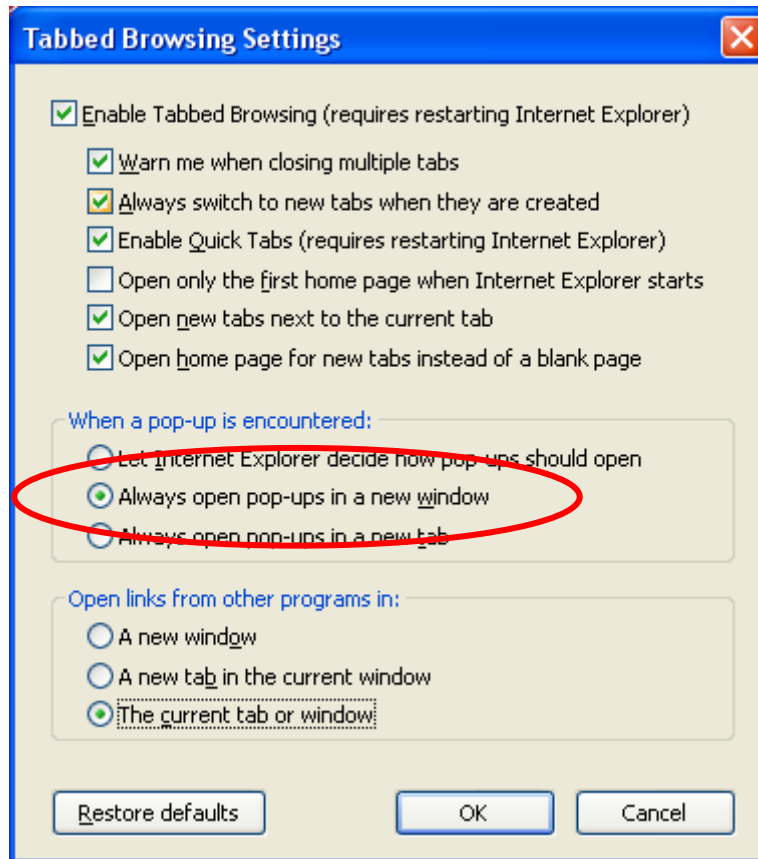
Tabbed Browsing Settings

Enable Tabbed Browsing (requires restarting Internet Explorer)

Warn me when closing multiple tabs

Always switch to new tabs when they are created

Enable Quick Tabs (requires restarting Internet Explorer)

Open only the first home page when Internet Explorer starts

Open new tabs next to the current tab

Open home page for new tabs instead of a blank page

When a pop-up is encountered:

Let Internet Explorer decide how pop-ups should open

Always open pop-ups in a new window

Always open pop-ups in a new tab

Open links from other programs in:

A new window

A new tab in the current window

The current tab or window

Restore defaults

OK

Cancel